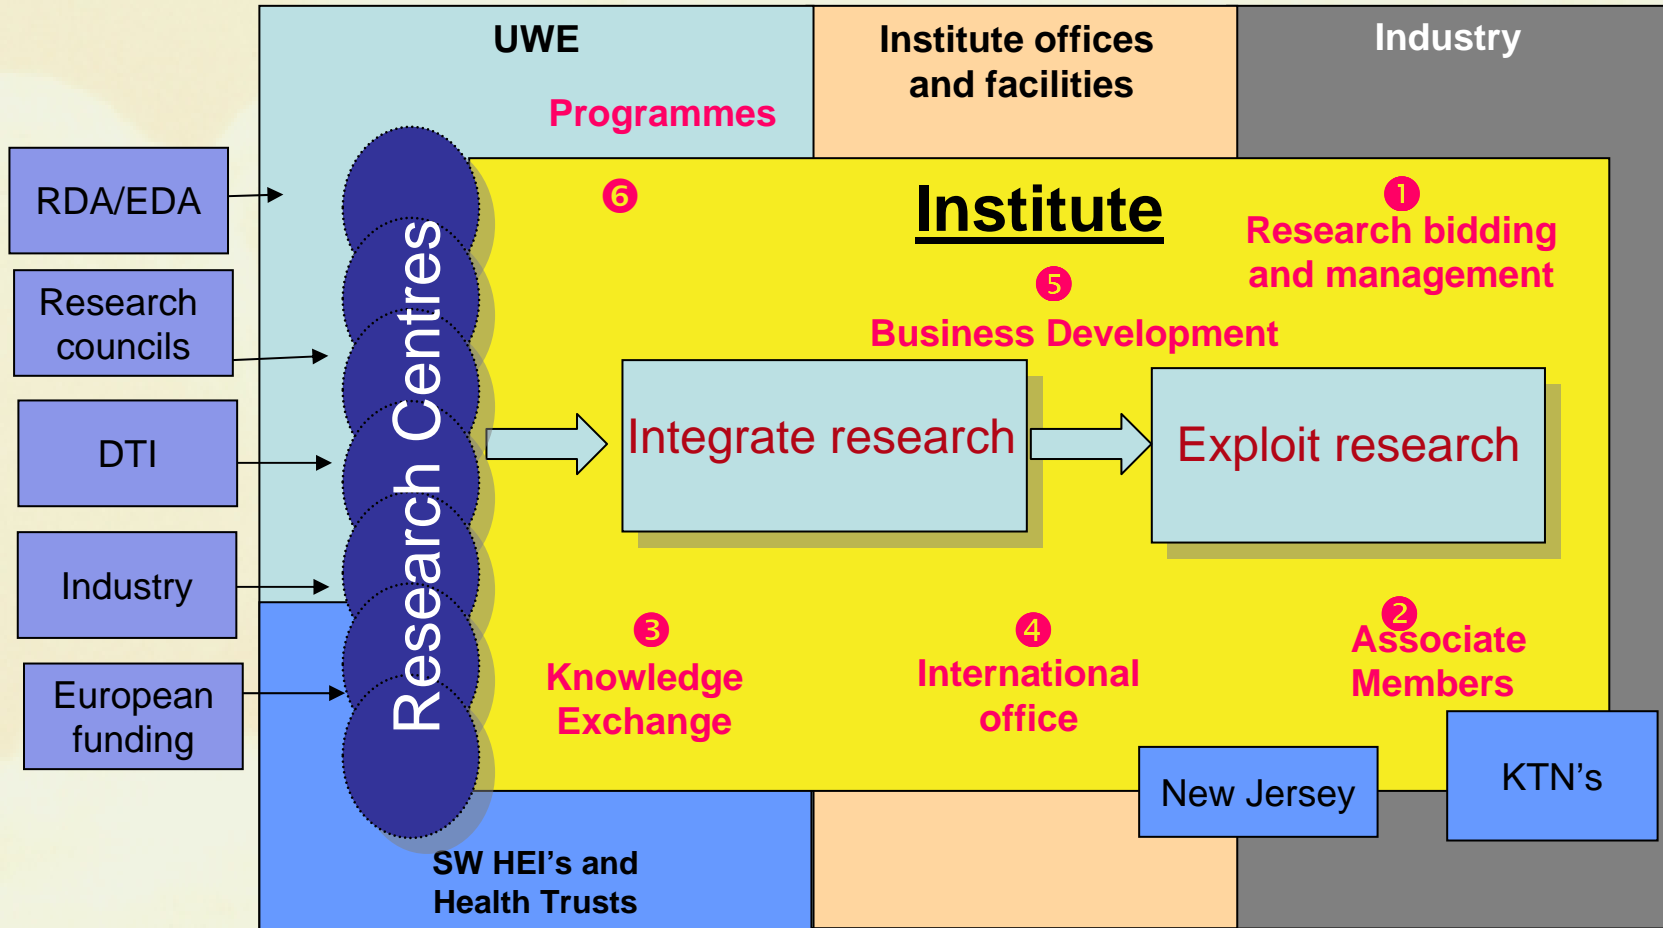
UWE

Institute offices and facilities

Industry

Programmes

RDA/EDA

Research councils

DTI

Industry

European funding

Research Centres

6

Institute

1
Research bidding and management

5
Business Development

Integrate research

Exploit research

3
Knowledge Exchange

4
International office

2
Associate Members

New Jersey

KTN’s

SW HEI’s and Health Trusts